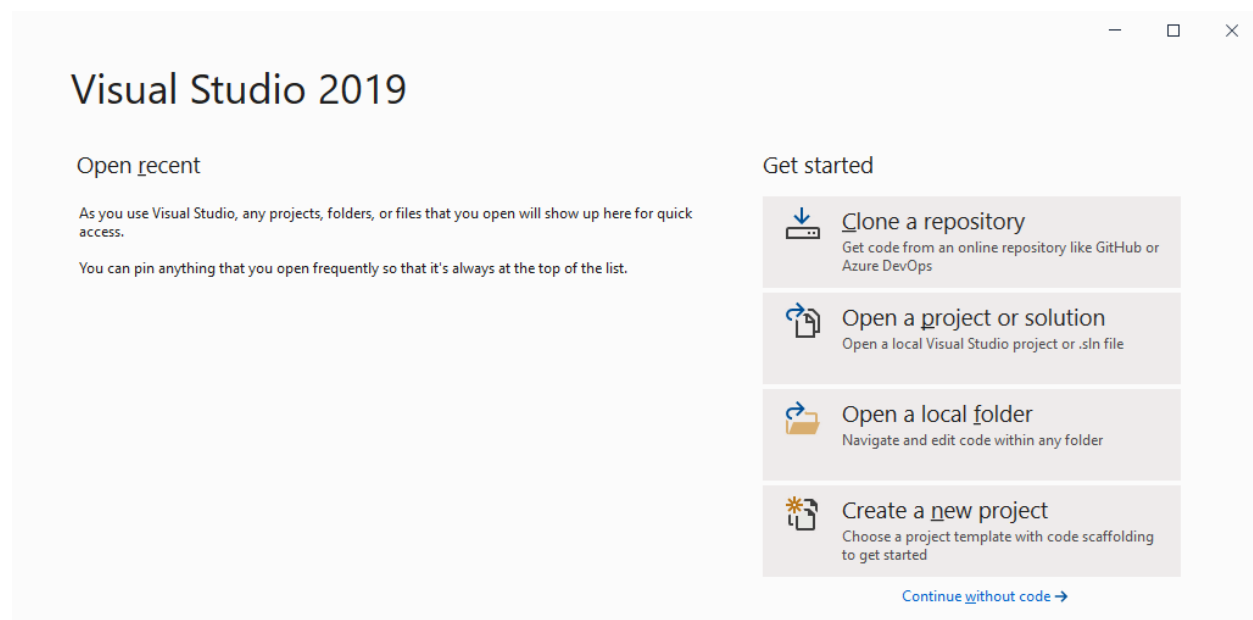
Visual Studio 2019

Open recent

As you use Visual Studio, any projects, folders, or files that you open will show up here for quick access.

You can pin anything that you open frequently so that it's always at the top of the list.

Get started

Clone a repository
Get code from an online repository like GitHub or Azure DevOps

Open a project or solution
Open a local Visual Studio project or .sln file

Open a local folder
Navigate and edit code within any folder

Create a new project
Choose a project template with code scaffolding to get started

Continue without code →